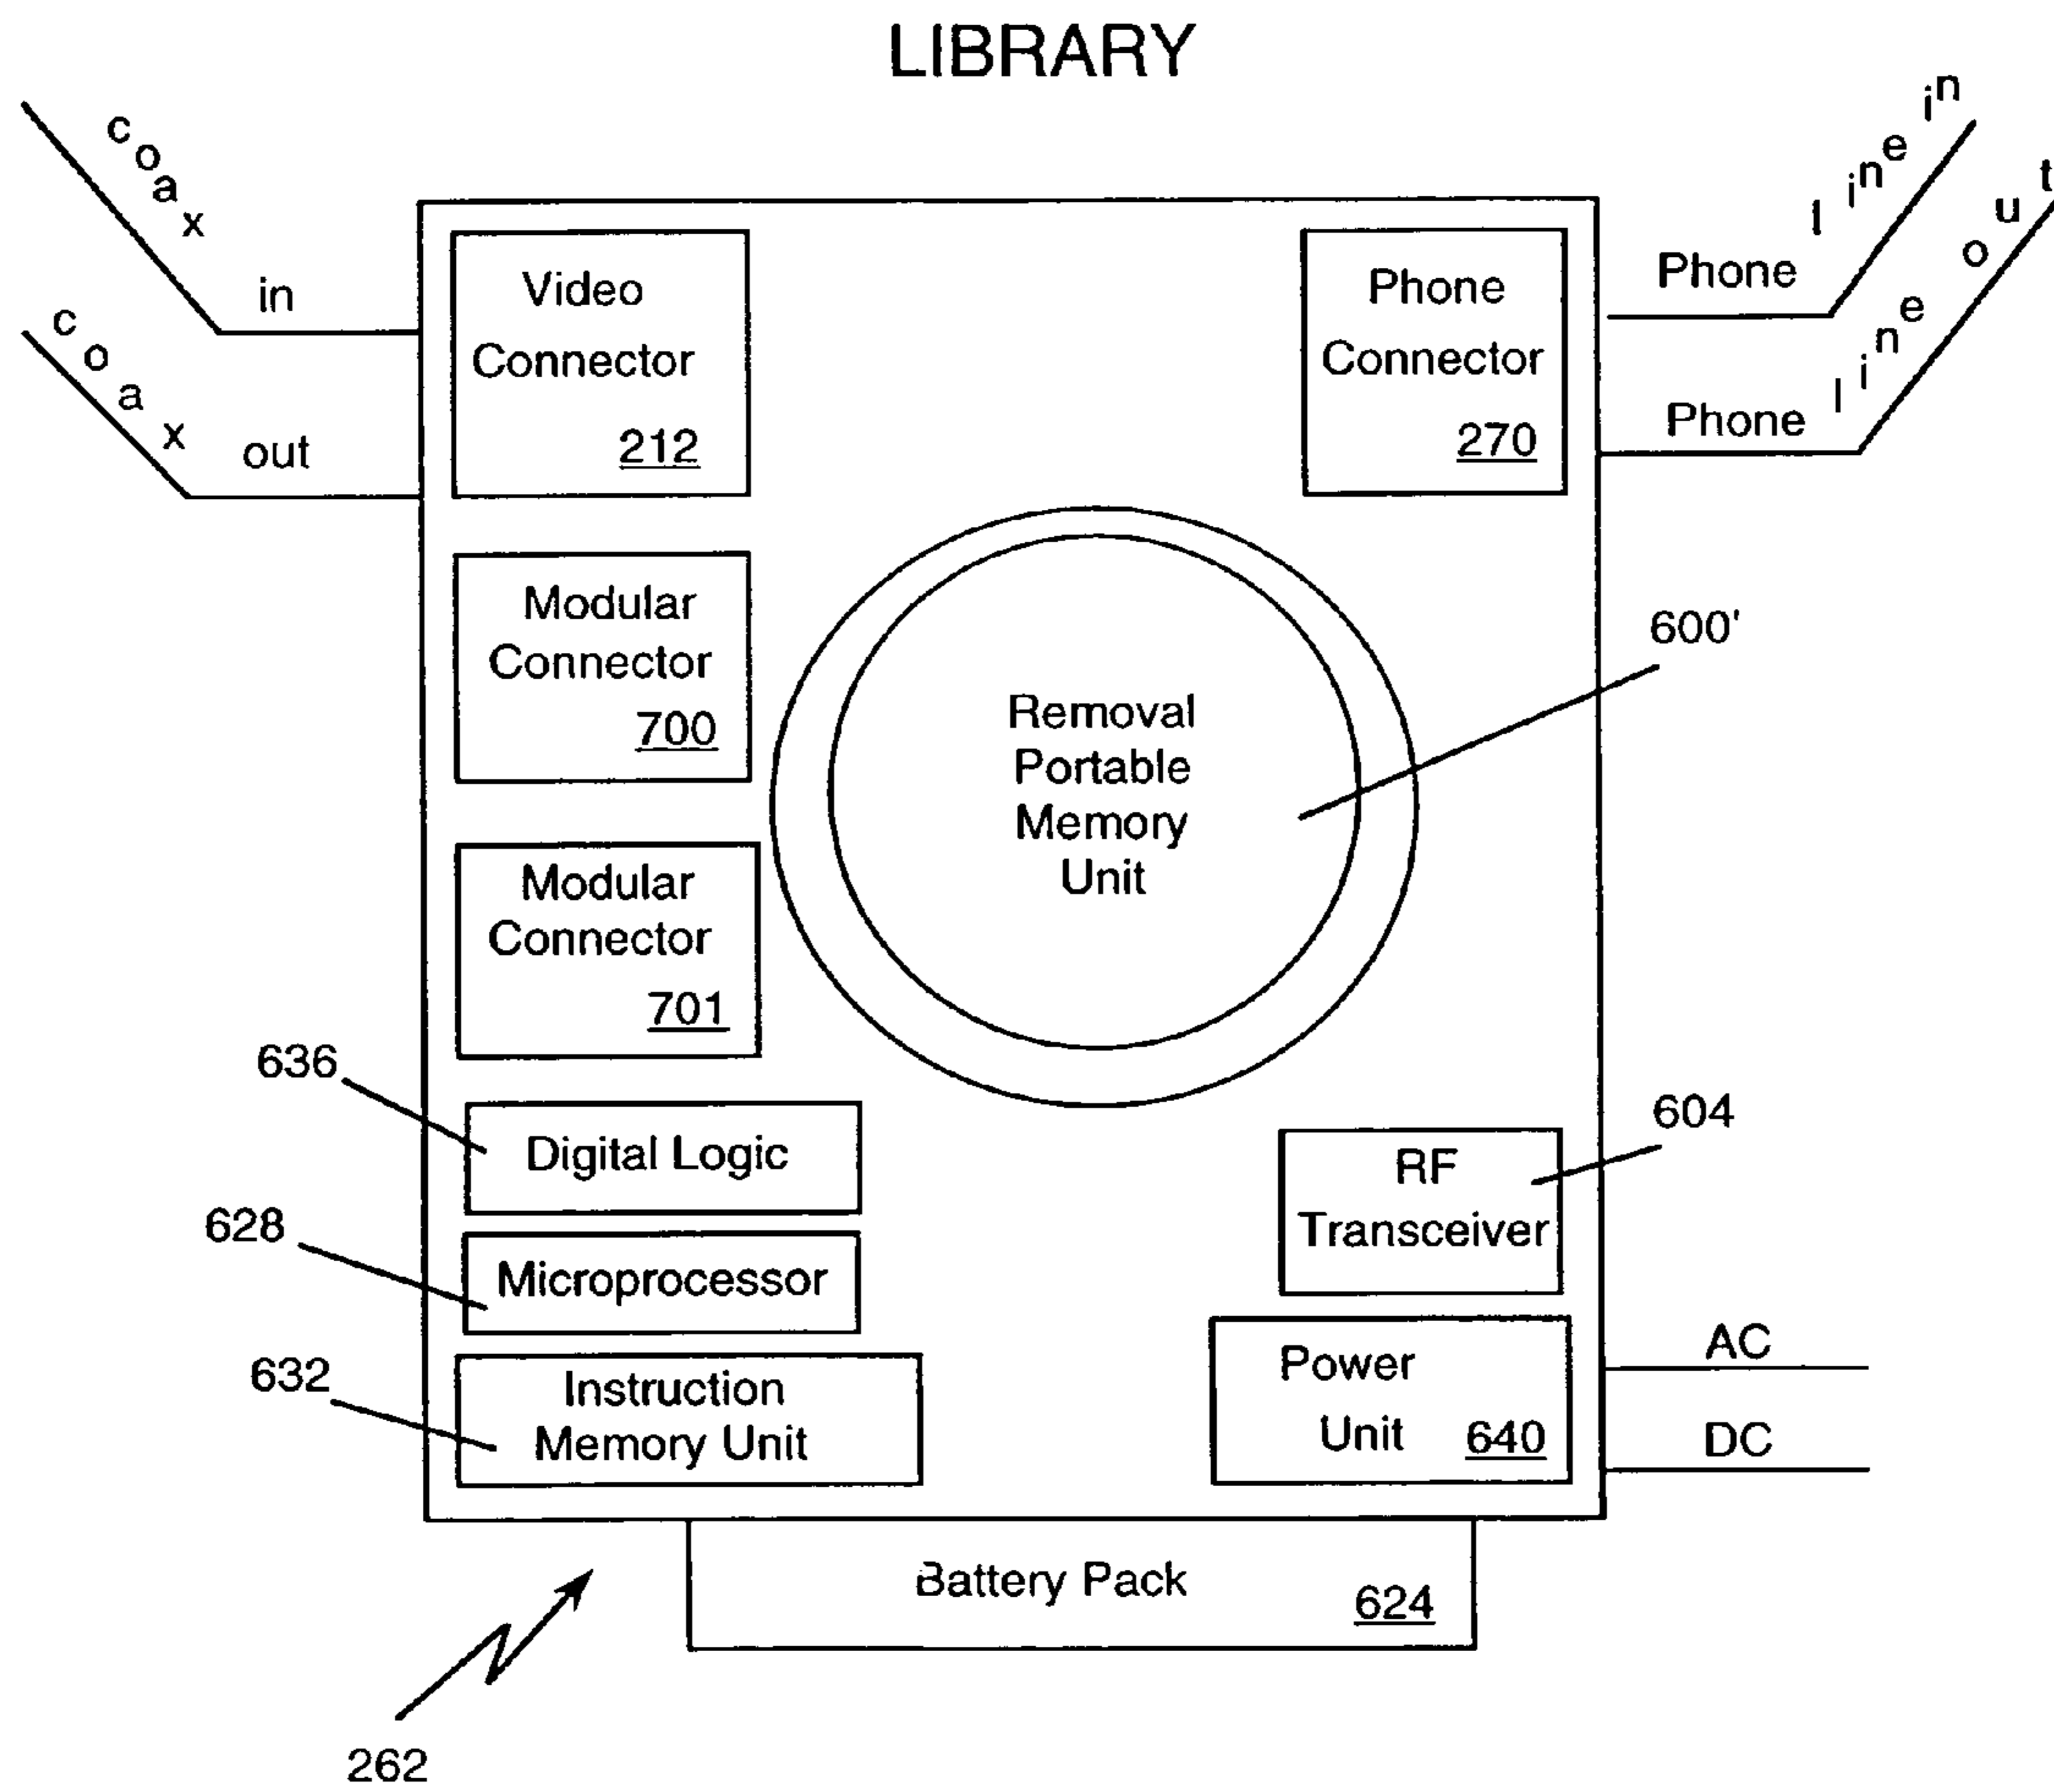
LIBRARY

coax in

coax out

Video Connector 212

Phone Connector 270

Phone line in

Phone line out

Modular Connector 700

Removal Portable Memory Unit

600'

Modular Connector 701

636

Digital Logic

628

Microprocessor

632

Instruction Memory Unit

604

RF Transceiver

Power Unit 640

AC

DC

Battery Pack 624

262